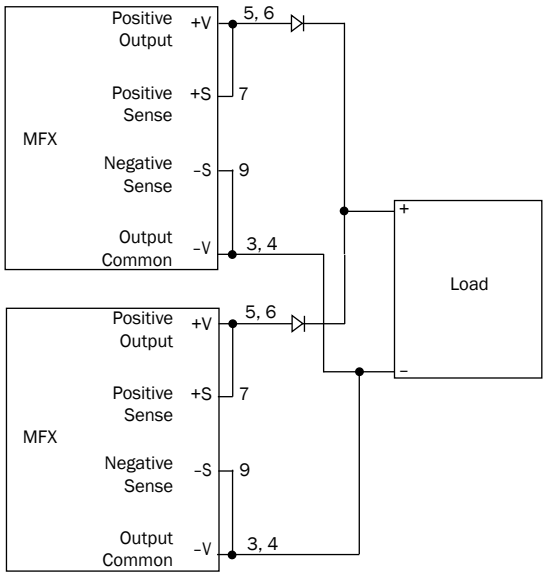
MFX

Positive Output +V 5, 6

Positive Sense +S 7

Negative Sense –S 9

Output Common –V 3, 4

+

Load

–

MFX

Positive Output +V 5, 6

Positive Sense +S 7

Negative Sense –S 9

Output Common –V 3, 4